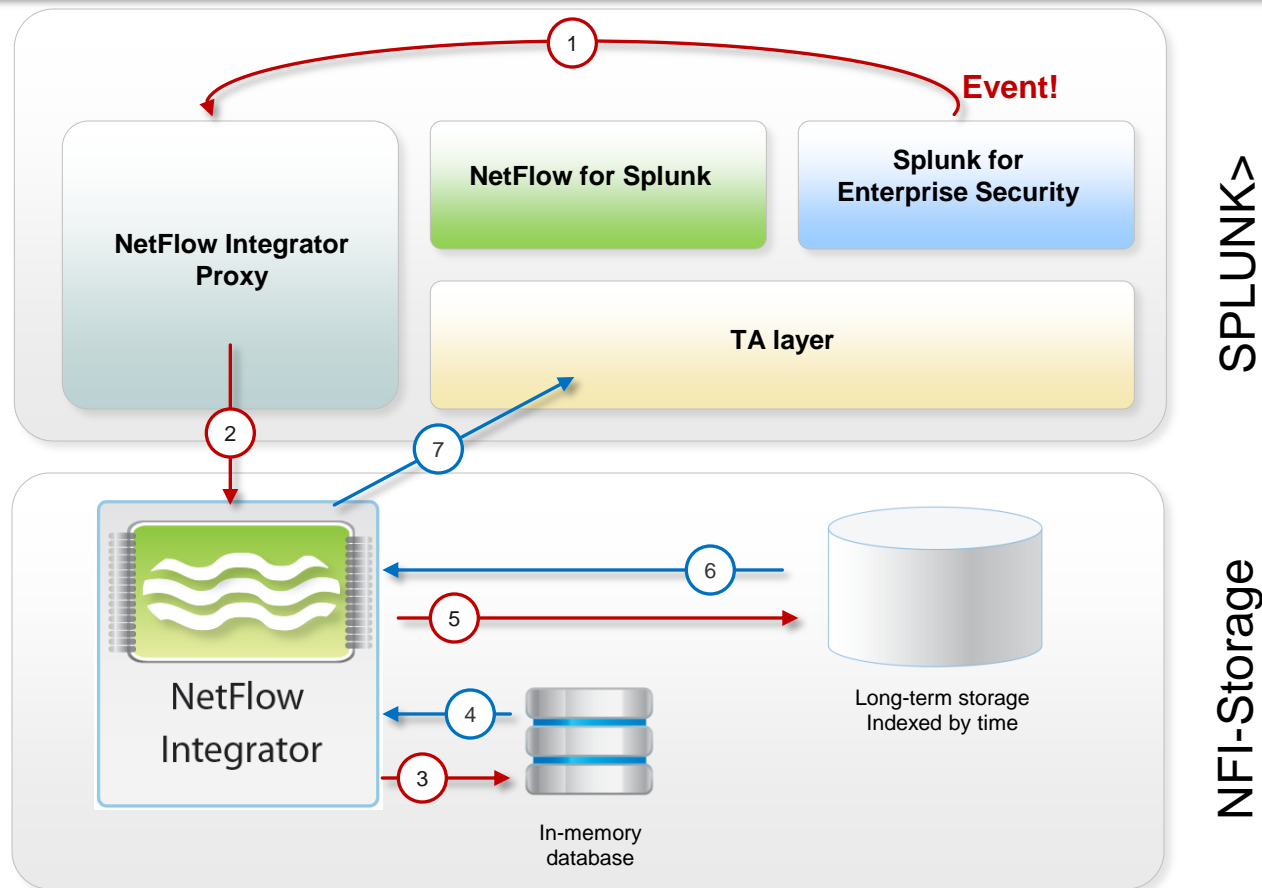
1

Event!

NetFlow Integrator Proxy

NetFlow for Splunk

Splunk for Enterprise Security

TA layer

SPLUNK>

2

7

NetFlow Integrator

6

5

4

3

Long-term storage
Indexed by time

In-memory database

NFI-Storage